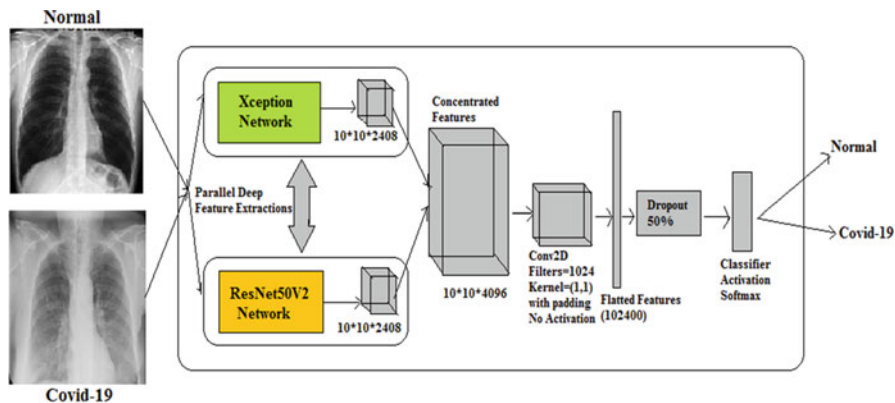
Normal

Covid-19

Xception Network

10*10*2408

Parallel Deep Feature Extractions

ResNet50V2 Network

10*10*2408

Concentrated Features

10*10*4096

Conv2D Filters=1024 Kernel=(1,1) with padding No Activation

Flatted Features (102400)

Dropout 50%

Classifier Activation Softmax

Normal

Covid-19